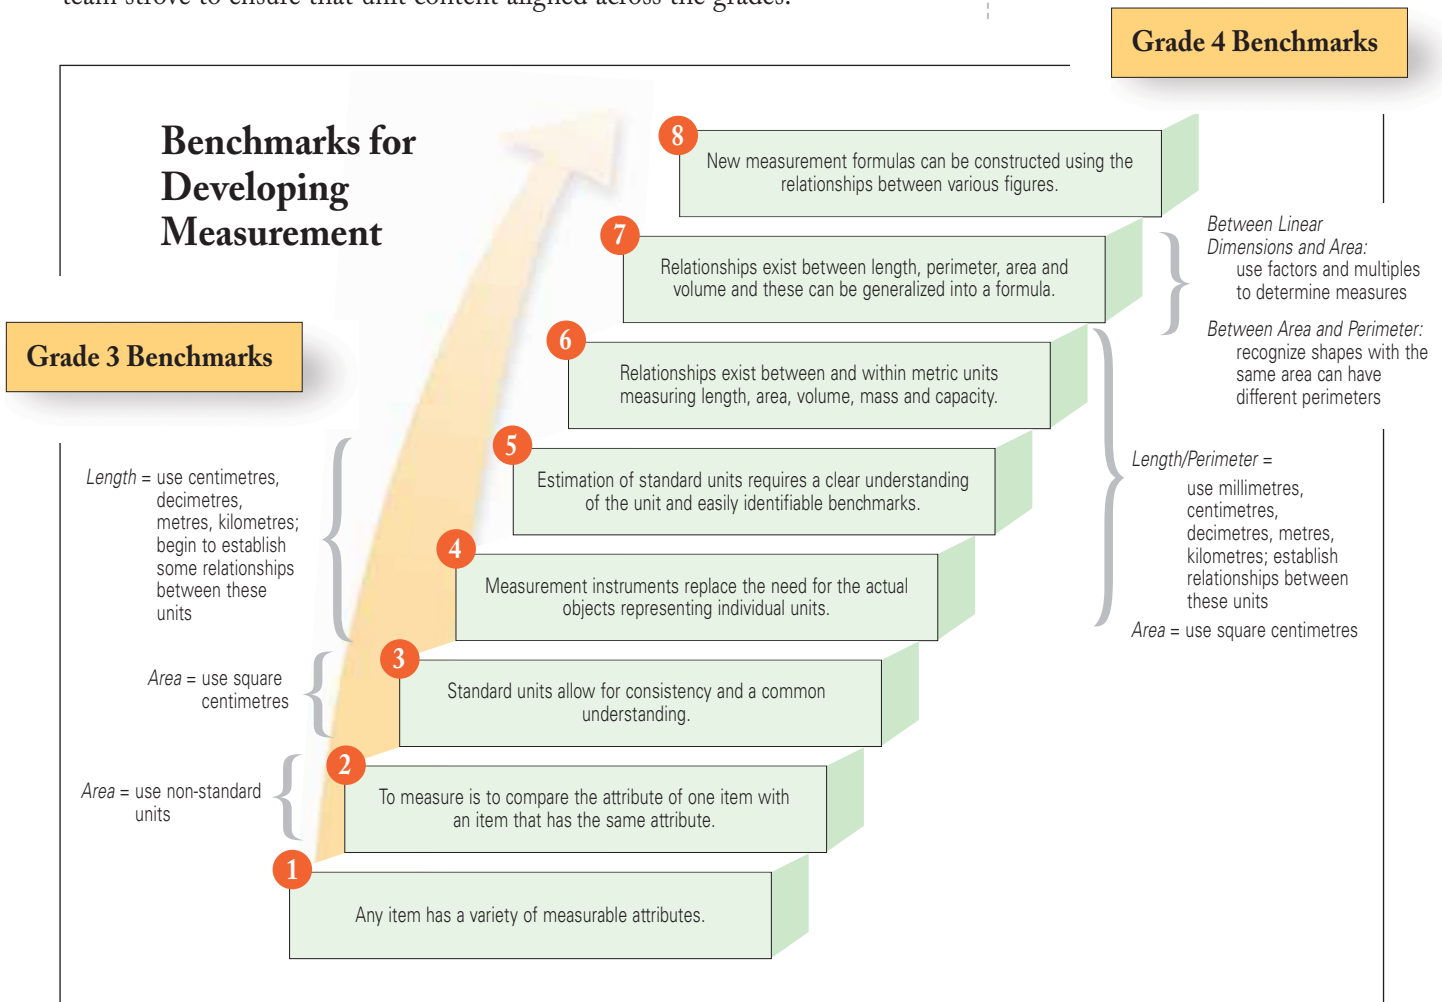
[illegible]

Grade 4 Benchmarks

Benchmarks for Developing Measurement

Grade 3 Benchmarks

8 New measurement formulas can be constructed using the relationships between various figures.

7 Relationships exist between length, perimeter, area and volume and these can be generalized into a formula.

6 Relationships exist between and within metric units measuring length, area, volume, mass and capacity.

5 Estimation of standard units requires a clear understanding of the unit and easily identifiable benchmarks.

4 Measurement instruments replace the need for the actual objects representing individual units.

3 Standard units allow for consistency and a common understanding.

2 To measure is to compare the attribute of one item with an item that has the same attribute.

1 Any item has a variety of measurable attributes.

Length = use centimetres, decimetres, metres, kilometres; begin to establish some relationships between these units

Area = use square centimetres

Area = use non-standard units

Between Linear Dimensions and Area: use factors and multiples to determine measures

Between Area and Perimeter: recognize shapes with the same area can have different perimeters

Length/Perimeter = use millimetres, centimetres, decimetres, metres, kilometres; establish relationships between these units

Area = use square centimetres